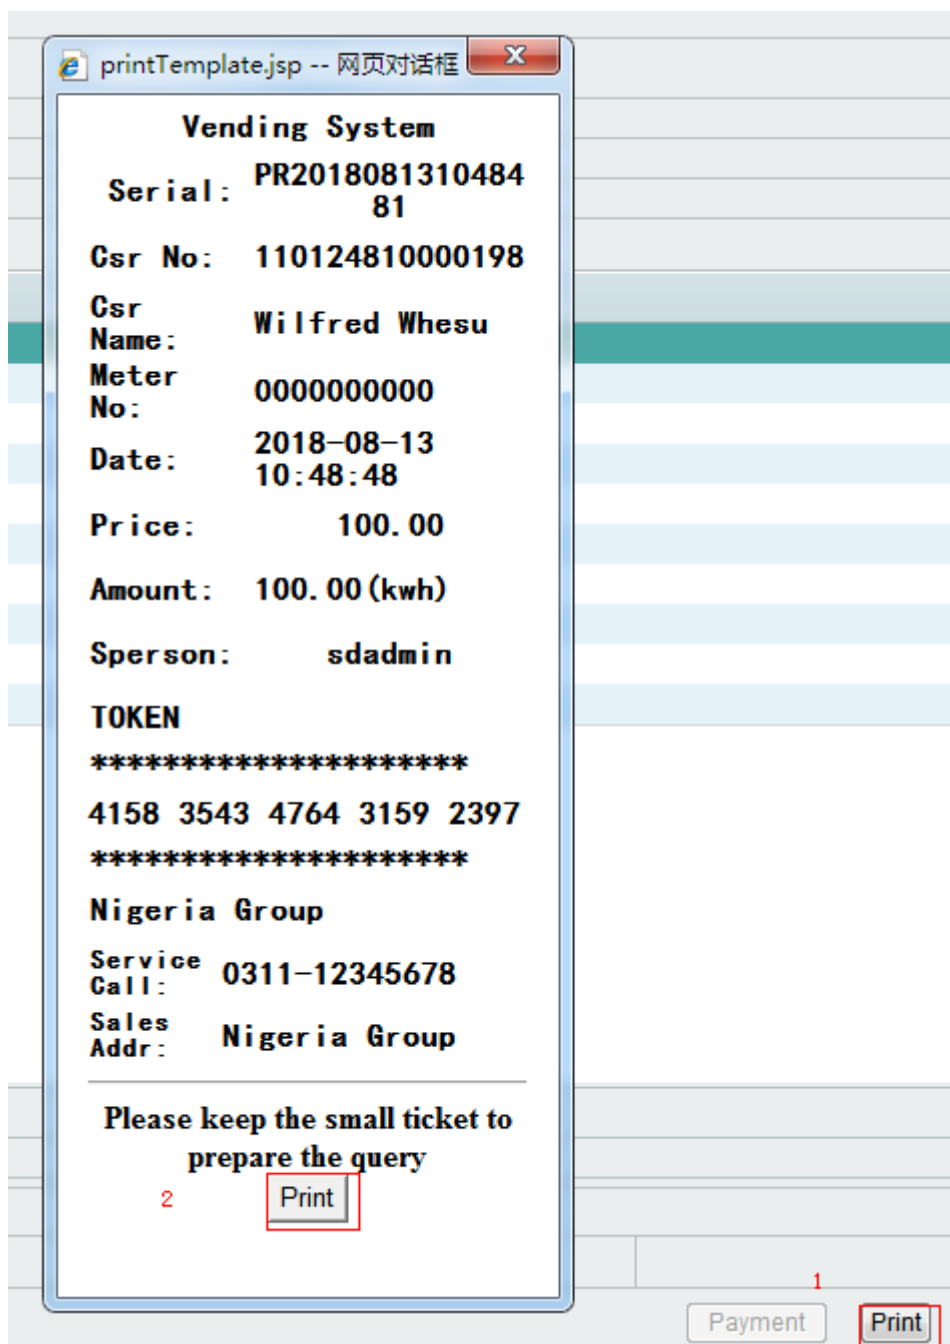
printTemplate.jsp -- 网页对话框

Vending System

| Serial: | PR201808131048481 |
|---|---|
| Csr No: | 110124810000198 |
| Csr Name: | Wilfred Whesu |
| Meter No: | 0000000000 |
| Date: | 2018-08-13 10:48:48 |
| Price: | 100.00 |
| Amount: | 100.00(kwh) |
| Sperson: | sdadmin |

TOKEN

*********************

4158 3543 4764 3159 2397

*********************

Nigeria Group

| Service Call: | 0311-12345678 |
|---|---|
| Sales Addr: | Nigeria Group |

Please keep the small ticket to prepare the query

2

Print

1

Payment

Print